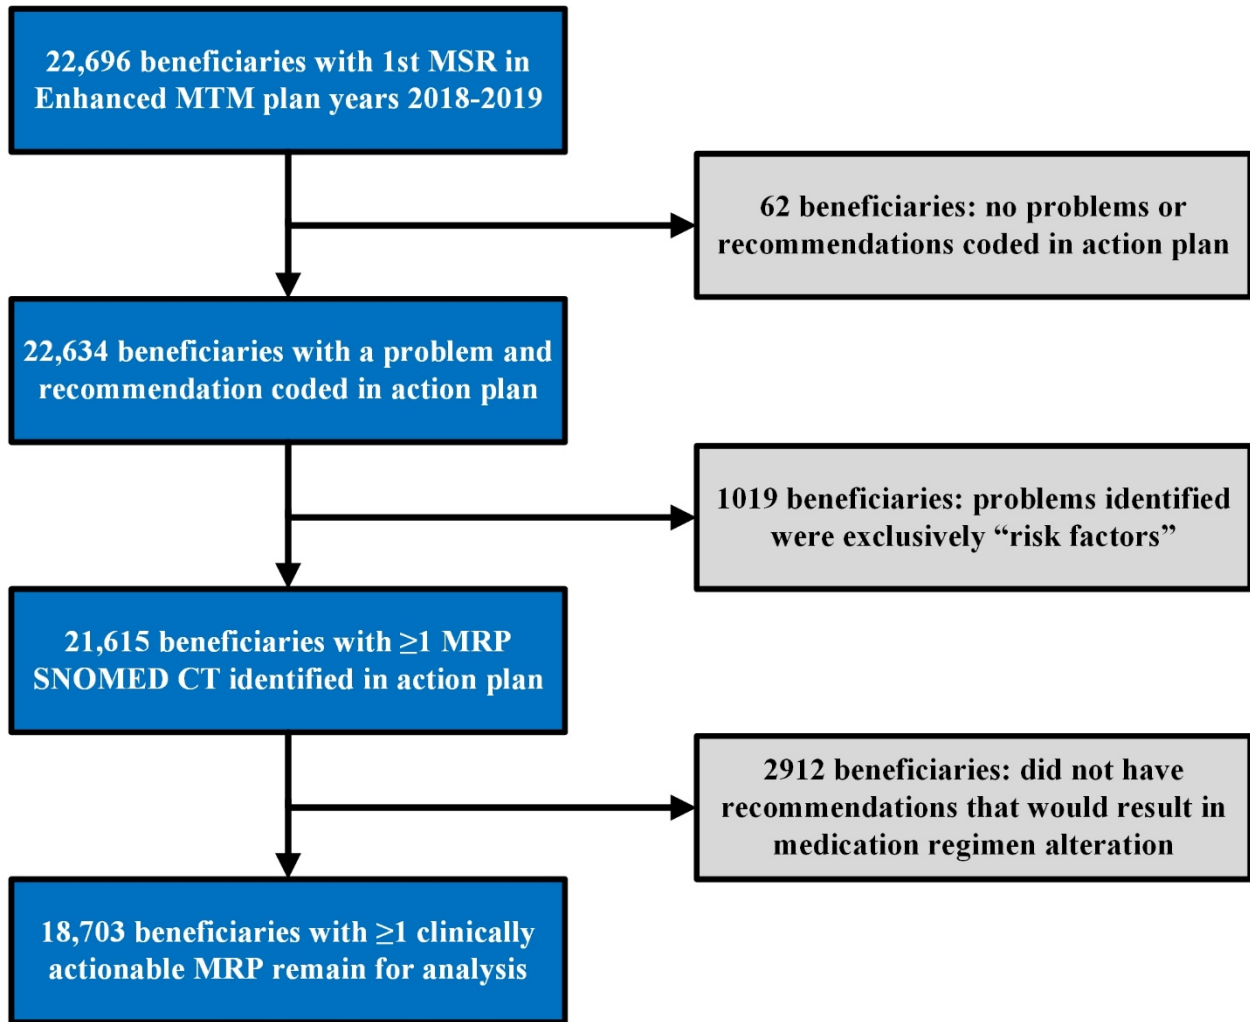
22,696 beneficiaries with 1st MSR in Enhanced MTM plan years 2018-2019

62 beneficiaries: no problems or recommendations coded in action plan

22,634 beneficiaries with a problem and recommendation coded in action plan

1019 beneficiaries: problems identified were exclusively “risk factors”

21,615 beneficiaries with $\geq$1 MRP SNOMED CT identified in action plan

2912 beneficiaries: did not have recommendations that would result in medication regimen alteration

18,703 beneficiaries with $\geq$1 clinically actionable MRP remain for analysis